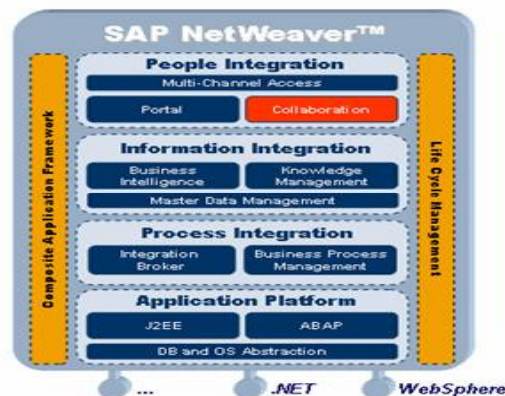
SAP NetWeaver™

Composite Application Framework

People Integration

Multi-Channel Access

Portal

Collaboration

Information Integration

Business Intelligence

Knowledge Management

Master Data Management

Process Integration

Integration Broker

Business Process Management

Application Platform

J2EE

ABAP

DB and OS Abstraction

Life Cycle Management

...

.NET

WebSphere